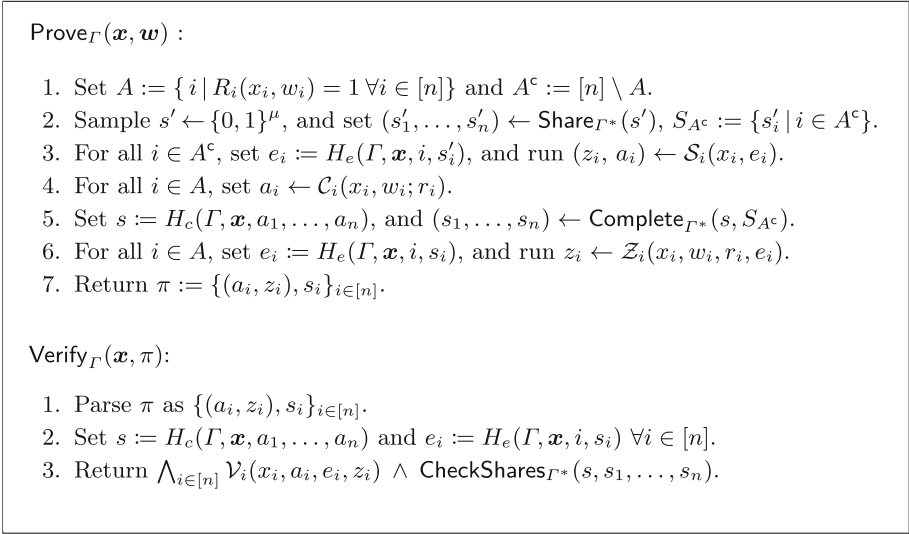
$\mathsf{Prove}_{\Gamma}(\boldsymbol{x}, \boldsymbol{w})$ :

1. Set $A := \{ i \mid R_i(x_i, w_i) = 1 \; \forall i \in [n]\}$ and $A^{\mathsf{c}} := [n] \setminus A$.
2. Sample $s' \leftarrow \{0,1\}^{\mu}$, and set $(s'_1, \ldots, s'_n) \leftarrow \mathsf{Share}_{\Gamma^*}(s')$, $S_{A^{\mathsf{c}}} := \{s'_i \mid i \in A^{\mathsf{c}}\}$.
3. For all $i \in A^{\mathsf{c}}$, set $e_i := H_e(\Gamma, \boldsymbol{x}, i, s'_i)$, and run $(z_i, a_i) \leftarrow \mathcal{S}_i(x_i, e_i)$.
4. For all $i \in A$, set $a_i \leftarrow \mathcal{C}_i(x_i, w_i; r_i)$.
5. Set $s := H_c(\Gamma, \boldsymbol{x}, a_1, \ldots, a_n)$, and $(s_1, \ldots, s_n) \leftarrow \mathsf{Complete}_{\Gamma^*}(s, S_{A^{\mathsf{c}}})$.
6. For all $i \in A$, set $e_i := H_e(\Gamma, \boldsymbol{x}, i, s_i)$, and run $z_i \leftarrow \mathcal{Z}_i(x_i, w_i, r_i, e_i)$.
7. Return $\pi := \{(a_i, z_i), s_i\}_{i \in [n]}$.

$\mathsf{Verify}_{\Gamma}(\boldsymbol{x}, \pi)$:

1. Parse $\pi$ as $\{(a_i, z_i), s_i\}_{i \in [n]}$.
2. Set $s := H_c(\Gamma, \boldsymbol{x}, a_1, \ldots, a_n)$ and $e_i := H_e(\Gamma, \boldsymbol{x}, i, s_i) \; \forall i \in [n]$.
3. Return $\bigwedge_{i \in [n]} \mathcal{V}_i(x_i, a_i, e_i, z_i) \;\wedge\; \mathsf{CheckShares}_{\Gamma^*}(s, s_1, \ldots, s_n)$.